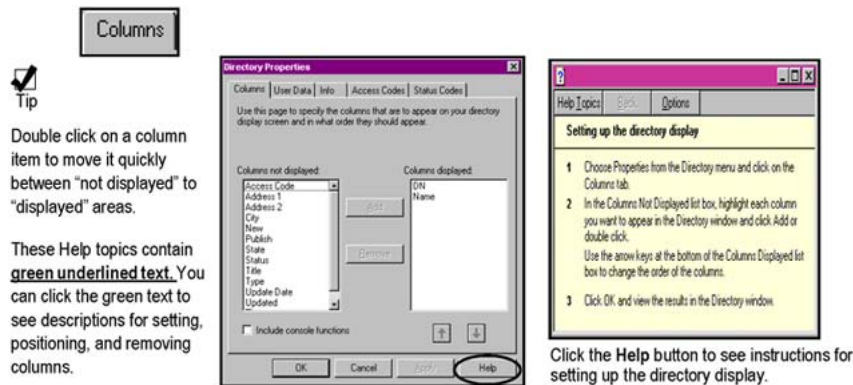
Columns

Tip

Double click on a column item to move it quickly between "not displayed" to "displayed" areas.

These Help topics contain **green underlined text.** You can click the green text to see descriptions for setting, positioning, and removing columns.

Directory Properties

Columns | User Data | Info | Access Codes | Status Codes

Use this page to specify the columns that are to appear on your directory display screen and in what order they should appear.

Columns not displayed:
Access Code
Address 1
Address 2
City
New
Publish
State
Status
Title
Type
Update Date
Updated

Add

Remove

Columns displayed:
DN
Name

Include console functions

OK | Cancel | Apply | Help

?

Help Topics | Back | Options

Setting up the directory display

1 Choose Properties from the Directory menu and click on the Columns tab.

2 In the Columns Not Displayed list box, highlight each column you want to appear in the Directory window and click Add or double click.

Use the arrow keys at the bottom of the Columns Displayed list box to change the order of the columns.

3 Click OK and view the results in the Directory window.

Click the **Help** button to see instructions for setting up the directory display.